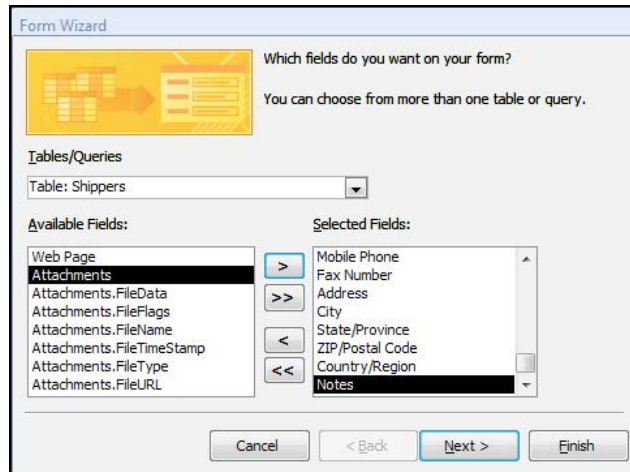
Form Wizard

Which fields do you want on your form?

You can choose from more than one table or query.

Tables/Queries

Table: Shippers

Available Fields:

Web Page
Attachments
Attachments.FileData
Attachments.FileFlags
Attachments.FileName
Attachments.FileTimeStamp
Attachments.FileType
Attachments.FileURL

>
>>
<
<<

Selected Fields:

Mobile Phone
Fax Number
Address
City
State/Province
ZIP/Postal Code
Country/Region
Notes

Cancel
< Back
Next >
Finish